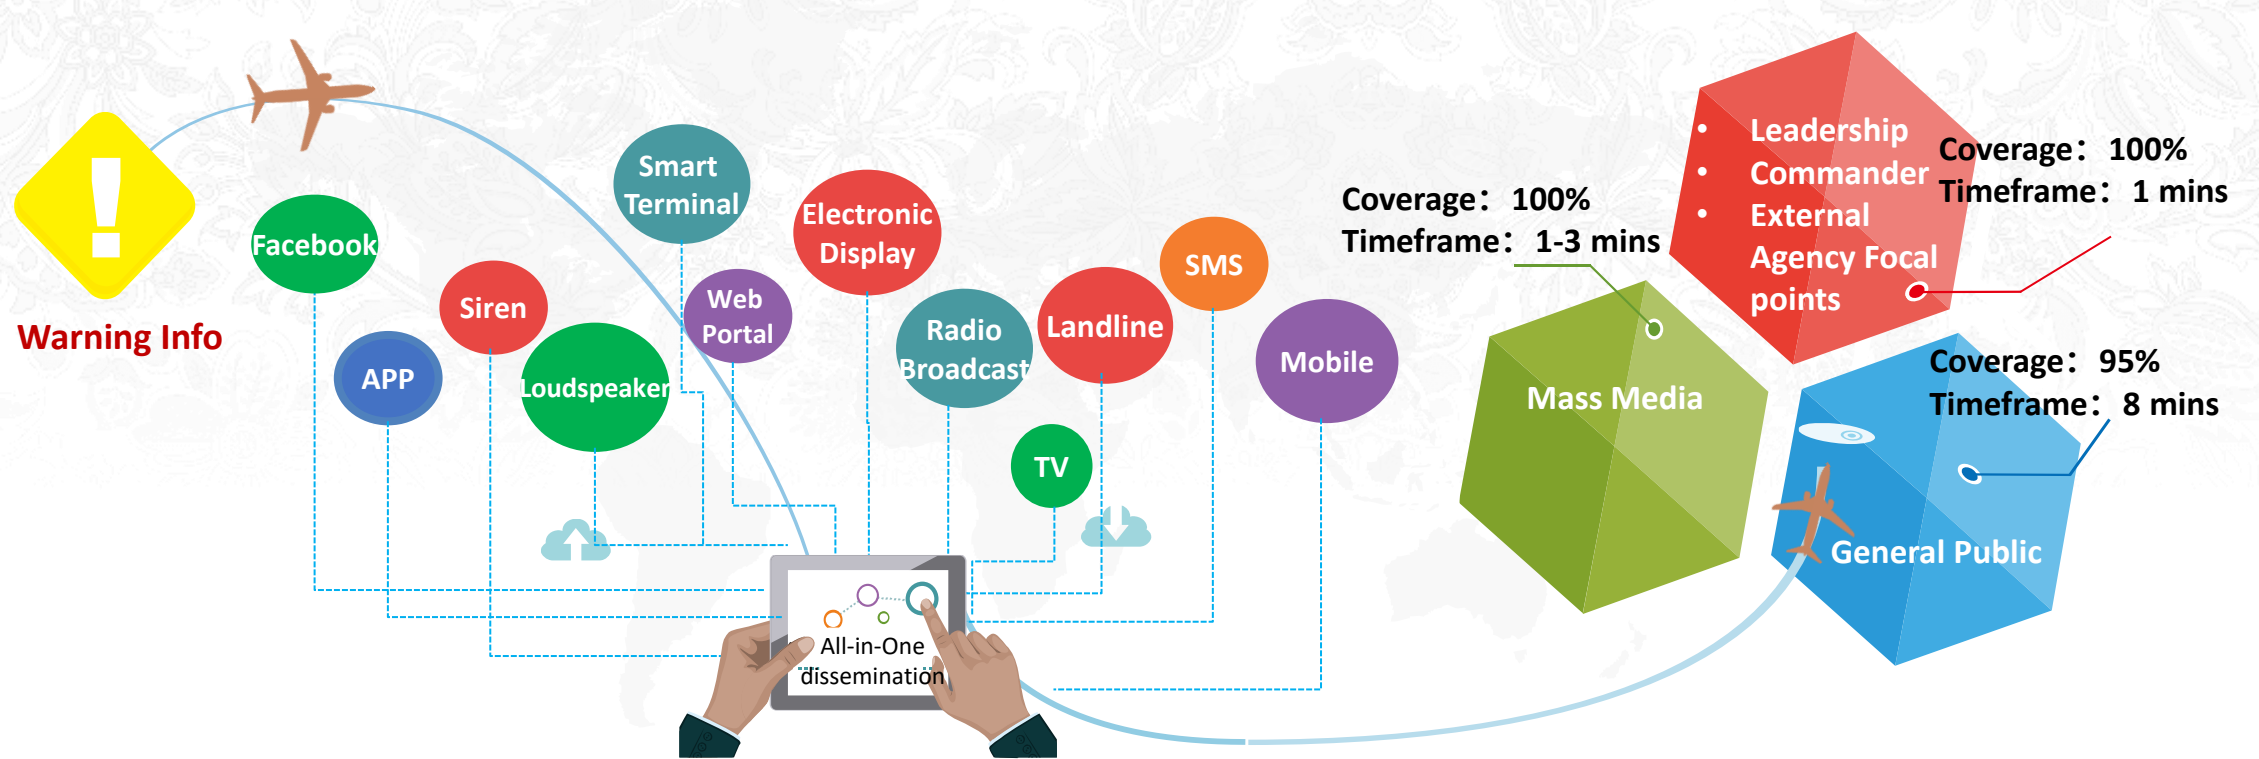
Warning Info

Facebook

APP

Siren

Loudspeaker

Smart Terminal

Web Portal

Electronic Display

Radio Broadcast

TV

Landline

SMS

Mobile

All-in-One dissemination

Coverage： 100%
Timeframe： 1-3 mins

Mass Media

• Leadership
• Commander
• External Agency Focal points

Coverage： 100%
Timeframe： 1 mins

Coverage： 95%
Timeframe： 8 mins

General Public